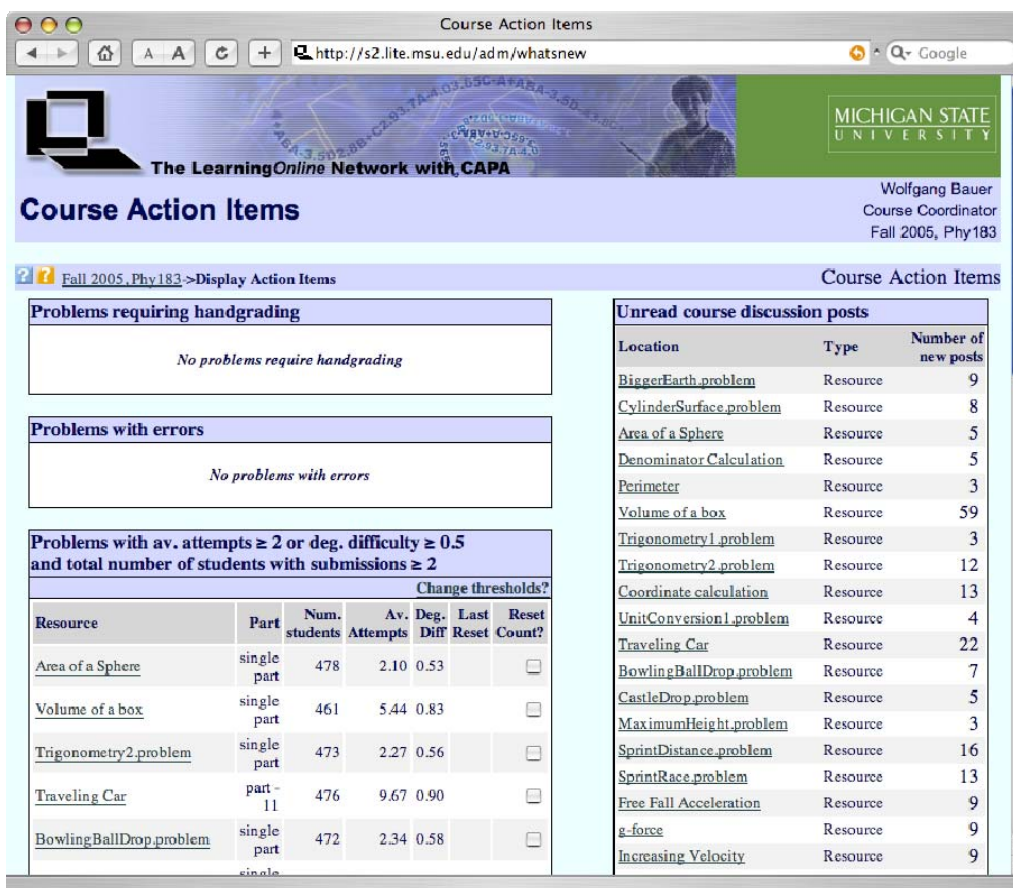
Course Action Items

http://s2.lite.msu.edu/adm/whatsnew

Google

The LearningOnline Network with CAPA

MICHIGAN STATE UNIVERSITY

Course Action Items

Wolfgang Bauer
Course Coordinator
Fall 2005, Phy183

Fall 2005, Phy183->Display Action Items

Course Action Items

Problems requiring handgrading

No problems require handgrading

Problems with errors

No problems with errors

Problems with av. attempts ≥ 2 or deg. difficulty ≥ 0.5 and total number of students with submissions ≥ 2

Change thresholds?

| Resource | Part | Num. students | Av. Attempts | Deg. Diff | Last Reset | Reset Count? |
|---|---|---|---|---|---|---|
| Area of a Sphere | single part | 478 | 2.10 | 0.53 | | |
| Volume of a box | single part | 461 | 5.44 | 0.83 | | |
| Trigonometry2.problem | single part | 473 | 2.27 | 0.56 | | |
| Traveling Car | part - 11 | 476 | 9.67 | 0.90 | | |
| BowlingBallDrop.problem | single part | 472 | 2.34 | 0.58 | | |

Unread course discussion posts

| Location | Type | Number of new posts |
|---|---|---|
| BiggerEarth.problem | Resource | 9 |
| CylinderSurface.problem | Resource | 8 |
| Area of a Sphere | Resource | 5 |
| Denominator Calculation | Resource | 5 |
| Perimeter | Resource | 3 |
| Volume of a box | Resource | 59 |
| Trigonometry1.problem | Resource | 3 |
| Trigonometry2.problem | Resource | 12 |
| Coordinate calculation | Resource | 13 |
| UnitConversion1.problem | Resource | 4 |
| Traveling Car | Resource | 22 |
| BowlingBallDrop.problem | Resource | 7 |
| CastleDrop.problem | Resource | 5 |
| MaximumHeight.problem | Resource | 3 |
| SprintDistance.problem | Resource | 16 |
| SprintRace.problem | Resource | 13 |
| Free Fall Acceleration | Resource | 9 |
| g-force | Resource | 9 |
| Increasing Velocity | Resource | 9 |